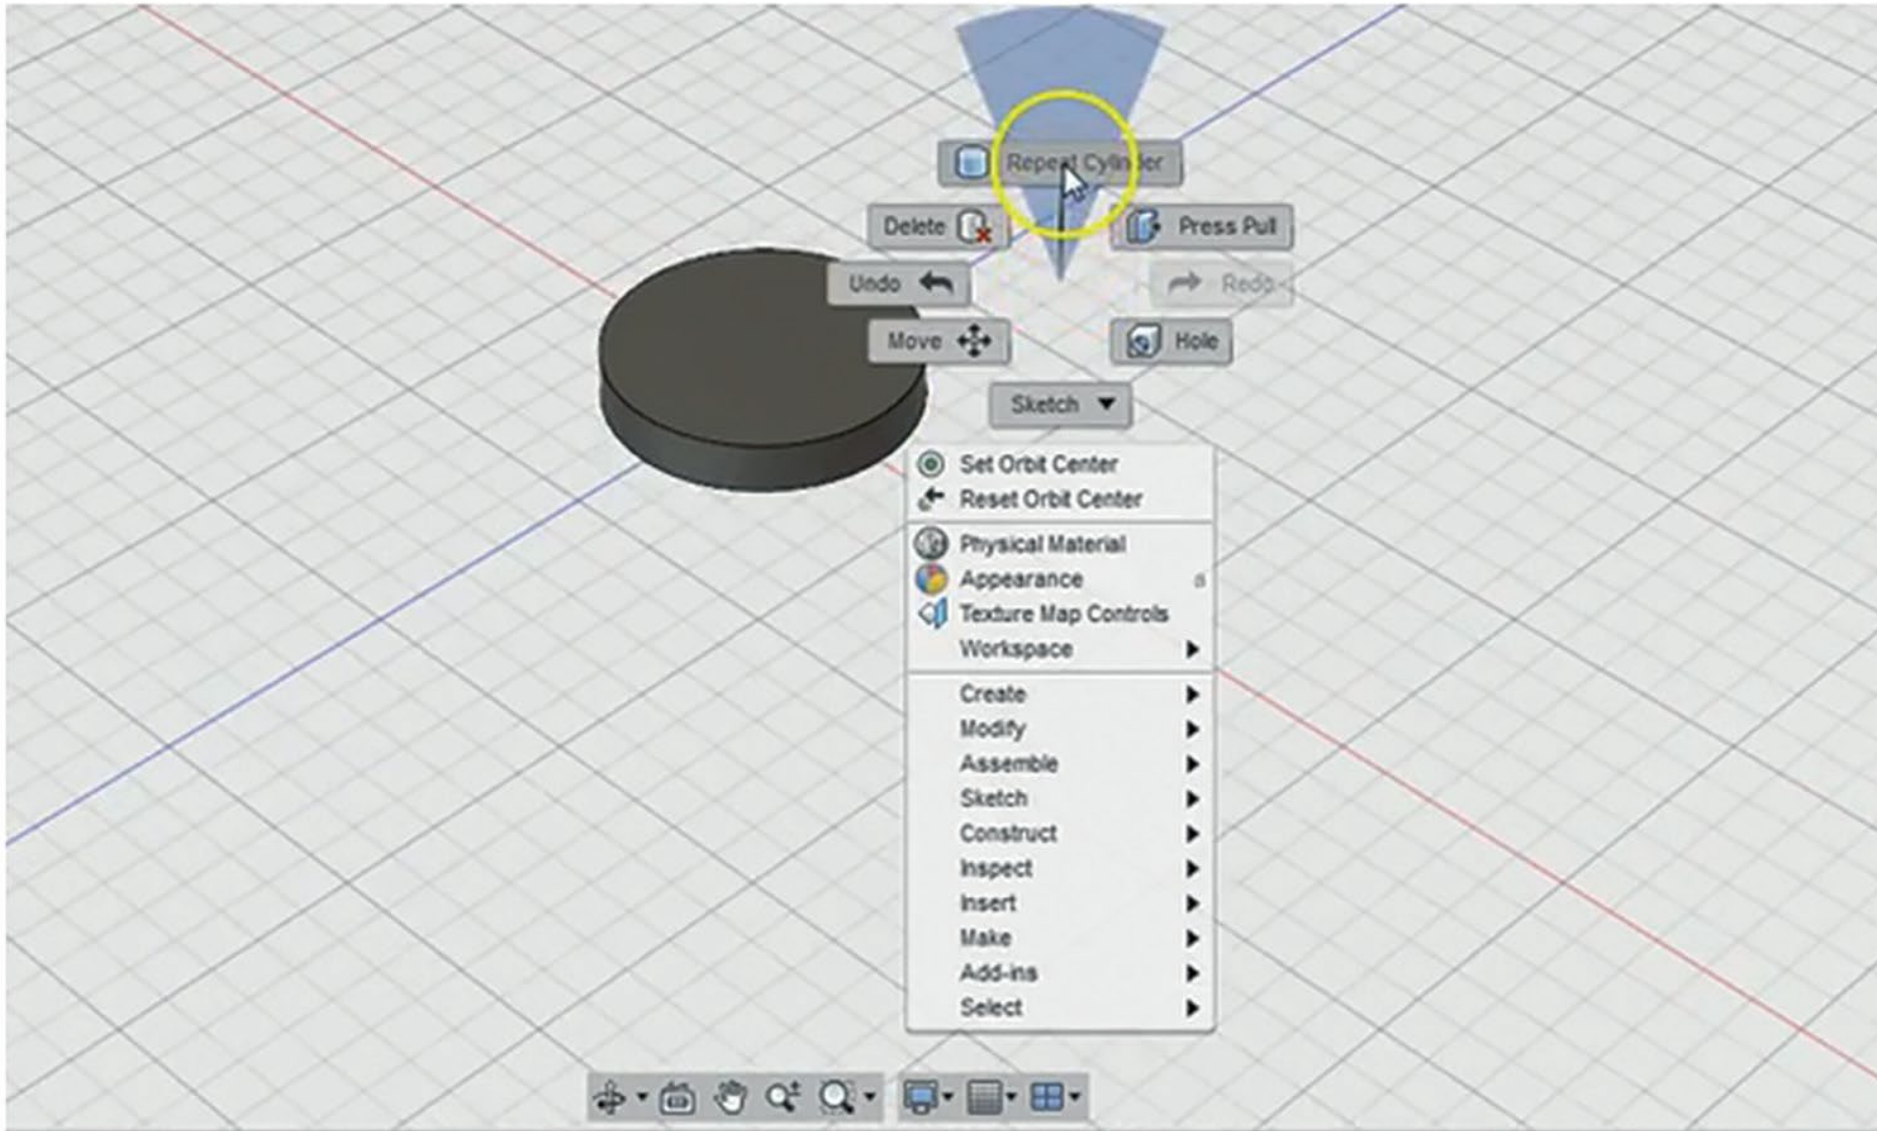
Repeat Cylinder

Delete

Press Pull

Undo

Redo

Move

Hole

Sketch

Set Orbit Center
Reset Orbit Center
Physical Material
Appearance
Texture Map Controls
Workspace
Create
Modify
Assemble
Sketch
Construct
Inspect
Insert
Make
Add-ins
Select